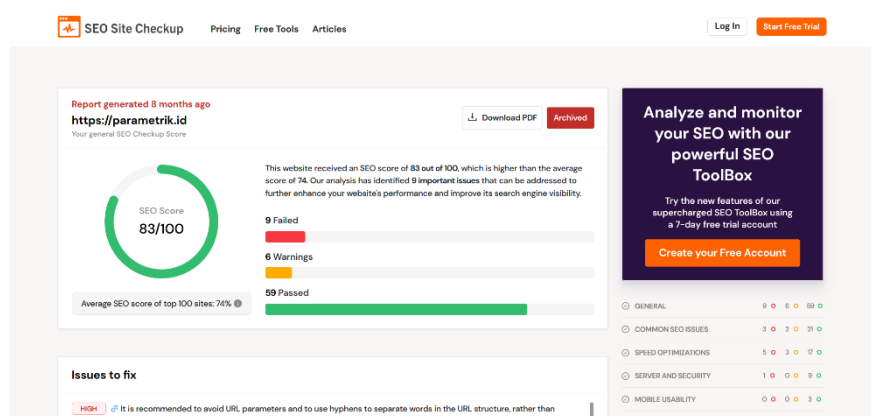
SEO Site Checkup Pricing Free Tools Articles Log In Start Free Trial

Report generated 8 months ago
https://parametrik.id
Your general SEO Checkup Score

Download PDF Archived

SEO Score
83/100

Average SEO score of top 100 sites: 74%

This website received an SEO score of 83 out of 100, which is higher than the average score of 74. Our analysis has identified 9 important issues that can be addressed to further enhance your website's performance and improve its search engine visibility.

9 Failed

6 Warnings

59 Passed

Analyze and monitor your SEO with our powerful SEO ToolBox

Try the new features of our supercharged SEO ToolBox using a 7-day free trial account

Create your Free Account

| | | | |
|---|---|---|---|
| GENERAL | 9 | 6 | 59 |
| COMMON SEO ISSUES | 3 | 2 | 31 |
| SPEED OPTIMIZATIONS | 5 | 3 | 17 |
| SERVER AND SECURITY | 1 | 0 | 9 |
| MOBILE USABILITY | 0 | 0 | 3 |

Issues to fix

HIGH It is recommended to avoid URL parameters and to use hyphens to separate words in the URL structure, rather than